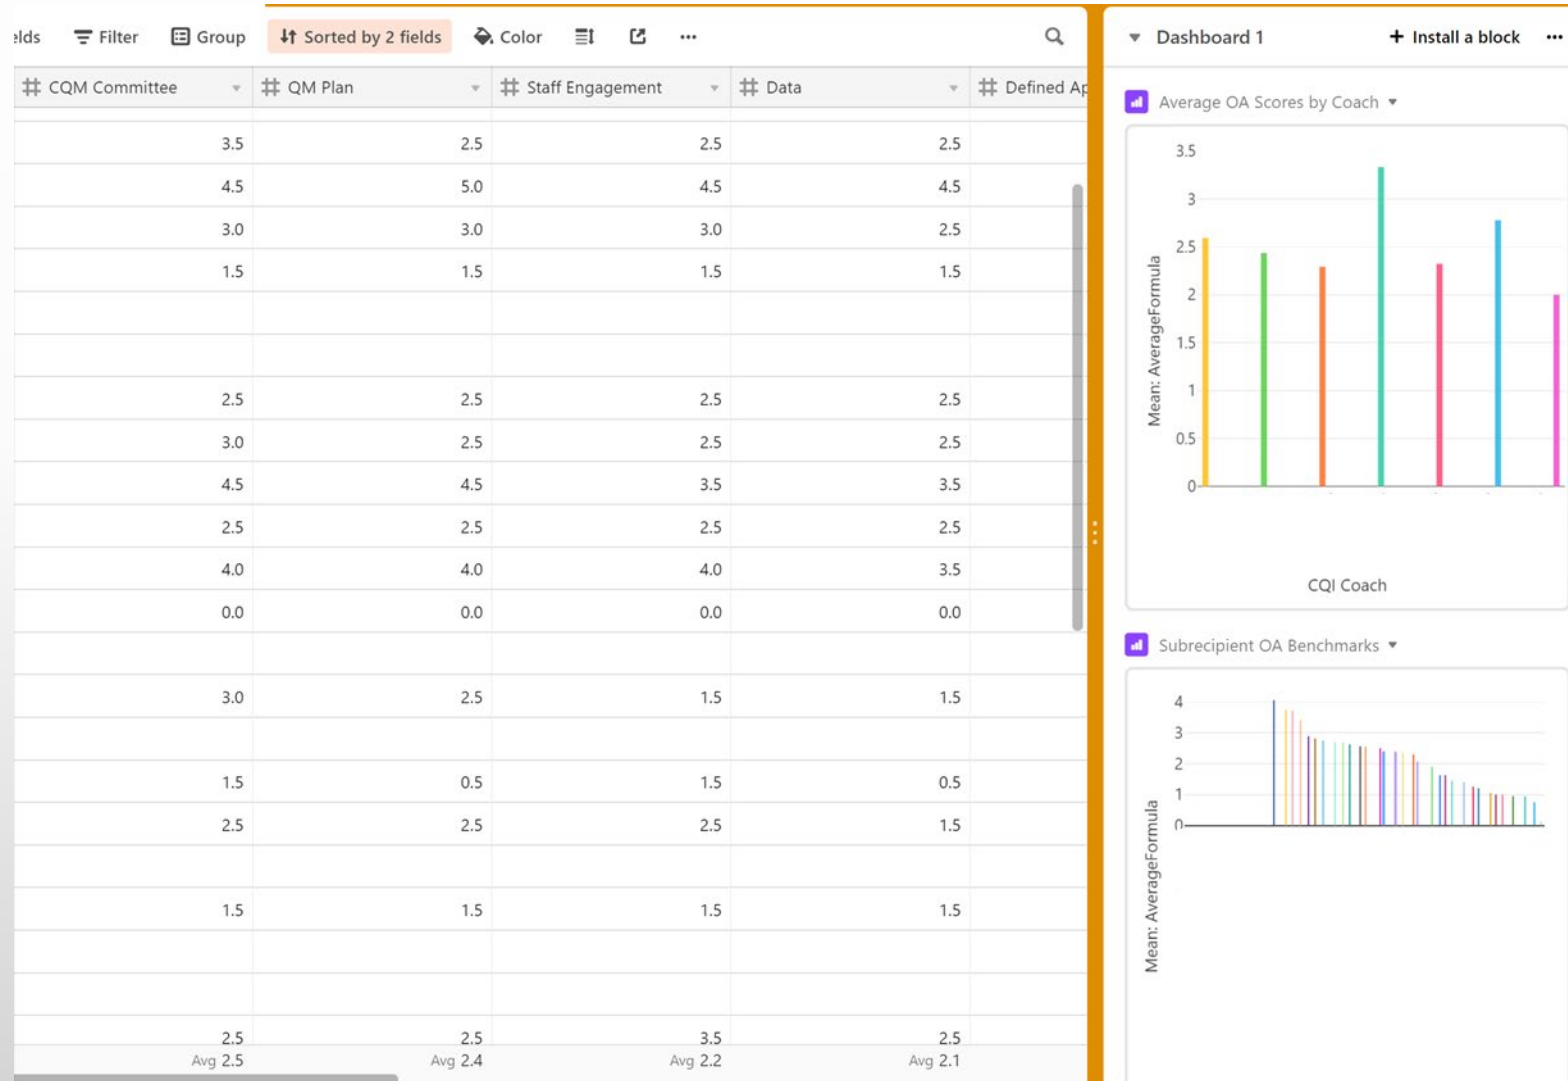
elds Filter Group Sorted by 2 fields Color ...

| CQM Committee | QM Plan | Staff Engagement | Data | Defined Ap |
|---|---|---|---|---|
| 3.5 | 2.5 | 2.5 | 2.5 | |
| 4.5 | 5.0 | 4.5 | 4.5 | |
| 3.0 | 3.0 | 3.0 | 2.5 | |
| 1.5 | 1.5 | 1.5 | 1.5 | |
| | | | | |
| | | | | |
| 2.5 | 2.5 | 2.5 | 2.5 | |
| 3.0 | 2.5 | 2.5 | 2.5 | |
| 4.5 | 4.5 | 3.5 | 3.5 | |
| 2.5 | 2.5 | 2.5 | 2.5 | |
| 4.0 | 4.0 | 4.0 | 3.5 | |
| 0.0 | 0.0 | 0.0 | 0.0 | |
| | | | | |
| 3.0 | 2.5 | 1.5 | 1.5 | |
| | | | | |
| 1.5 | 0.5 | 1.5 | 0.5 | |
| 2.5 | 2.5 | 2.5 | 1.5 | |
| | | | | |
| 1.5 | 1.5 | 1.5 | 1.5 | |
| | | | | |
| | | | | |
| 2.5 | 2.5 | 3.5 | 2.5 | |
| Avg 2.5 | Avg 2.4 | Avg 2.2 | Avg 2.1 | |

Dashboard 1 Install a block ...

Average OA Scores by Coach

3.5
3
2.5
2
1.5
1
0.5
0
Mean: AverageFormula
CQI Coach

Subrecipient OA Benchmarks

4
3
2
1
0
Mean: AverageFormula